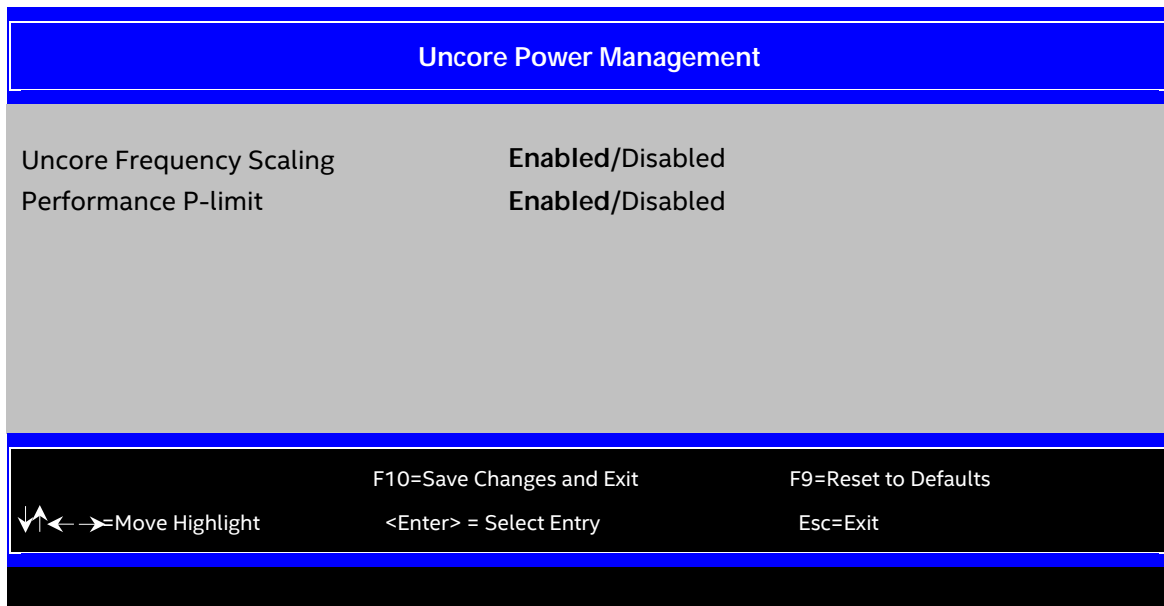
Uncore Power Management

Uncore Frequency Scaling Enabled/Disabled
Performance P-limit Enabled/Disabled

F10=Save Changes and Exit F9=Reset to Defaults
↓↑←→=Move Highlight <Enter> = Select Entry Esc=Exit